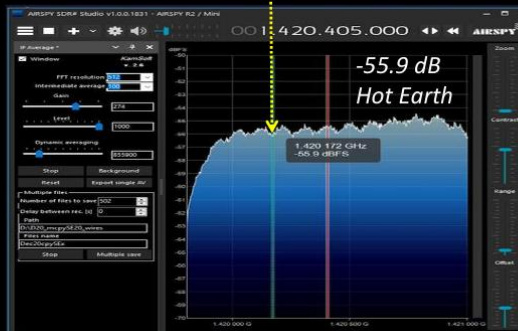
AIRSPY SDR# Studio v1.0.0.1831 - AIRSPY R2 / Mini

001.420.405.000

AIRSPY

IF Average *

Window

Kaiser/Bell

v 2.6

FFT resolution 512

Intermediate average 100

Gain

274

Level

1000

Dynamic averaging

855900

Stop

Background

Reset

Export single AV

Multiple files

Number of files to save 502

Delay between rec. [s] 0

Path

D:\2020_mcpy\SE20_wires

Files name

Dec20pySEs

Stop

Multiple save

-55.9 dB

Hot Earth

1.420 172 GHz

-55.9 dBFS

dBFS

-50

-51

-52

-53

-54

-55

-56

-57

-58

-59

-60

-61

-62

-63

-64

-65

-66

-67

-68

-69

-70

-71

-72

-73

-74

-75

-76

-77

1.420 000 G

1.420 500 G

1.421 000 G

Contrast

Range

Offset